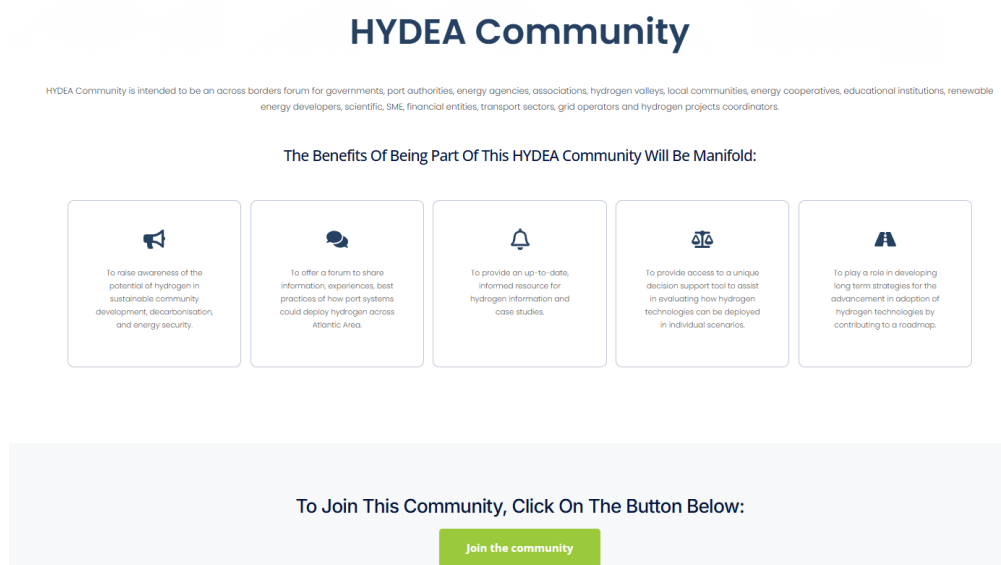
HYDEA Community

HYDEA Community is intended to be an across borders forum for governments, port authorities, energy agencies, associations, hydrogen valleys, local communities, energy cooperatives, educational institutions, renewable energy developers, scientific, SME, financial entities, transport sectors, grid operators and hydrogen projects coordinators.

The Benefits Of Being Part Of This HYDEA Community Will Be Manifold:

To raise awareness of the potential of hydrogen in sustainable community development, decarbonisation, and energy security.

To offer a forum to share information, experiences, best practices of how port systems could deploy hydrogen across Atlantic Area.

To provide an up-to-date, informed resource for hydrogen information and case studies.

To provide access to a unique decision support tool to assist in evaluating how hydrogen technologies can be deployed in individual scenarios.

To play a role in developing long term strategies for the advancement in adoption of hydrogen technologies by contributing to a roadmap.

To Join This Community, Click On The Button Below:

Join the community